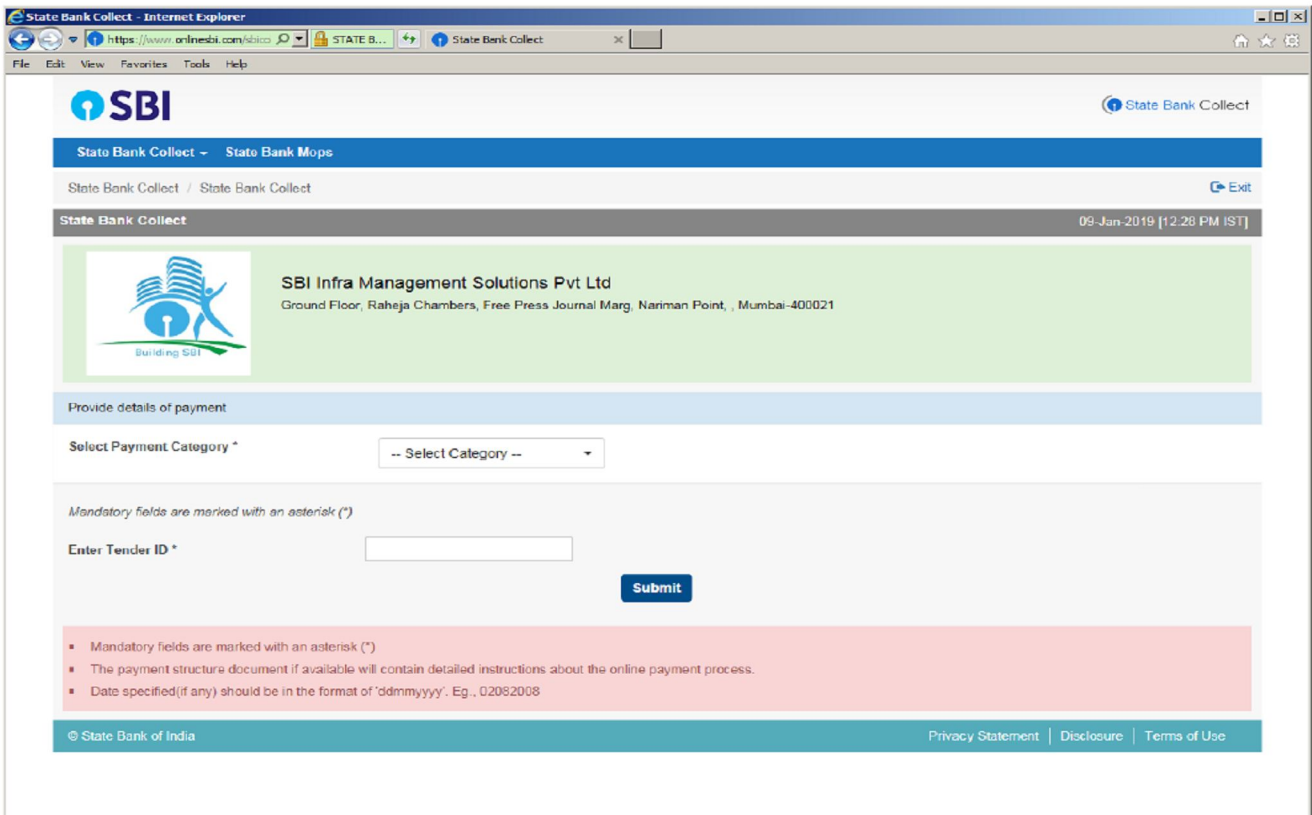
State Bank Collect - Internet Explorer

https://www.onlinesbi.com/sbico STATE B... State Bank Collect

File Edit View Favorites Tools Help

SBI

State Bank Collect

State Bank Collect State Bank Mops

State Bank Collect / State Bank Collect

Exit

State Bank Collect

09-Jan-2019 [12:28 PM IST]

Building SBI

SBI Infra Management Solutions Pvt Ltd

Ground Floor, Raheja Chambers, Free Press Journal Marg, Nariman Point, , Mumbai-400021

Provide details of payment

Select Payment Category *

-- Select Category --

Mandatory fields are marked with an asterisk (*)

Enter Tender ID *

Submit

- Mandatory fields are marked with an asterisk (*)
- The payment structure document if available will contain detailed instructions about the online payment process.
- Date specified(if any) should be in the format of 'ddmmyyyy'. Eg., 02082008

© State Bank of India

Privacy Statement | Disclosure | Terms of Use